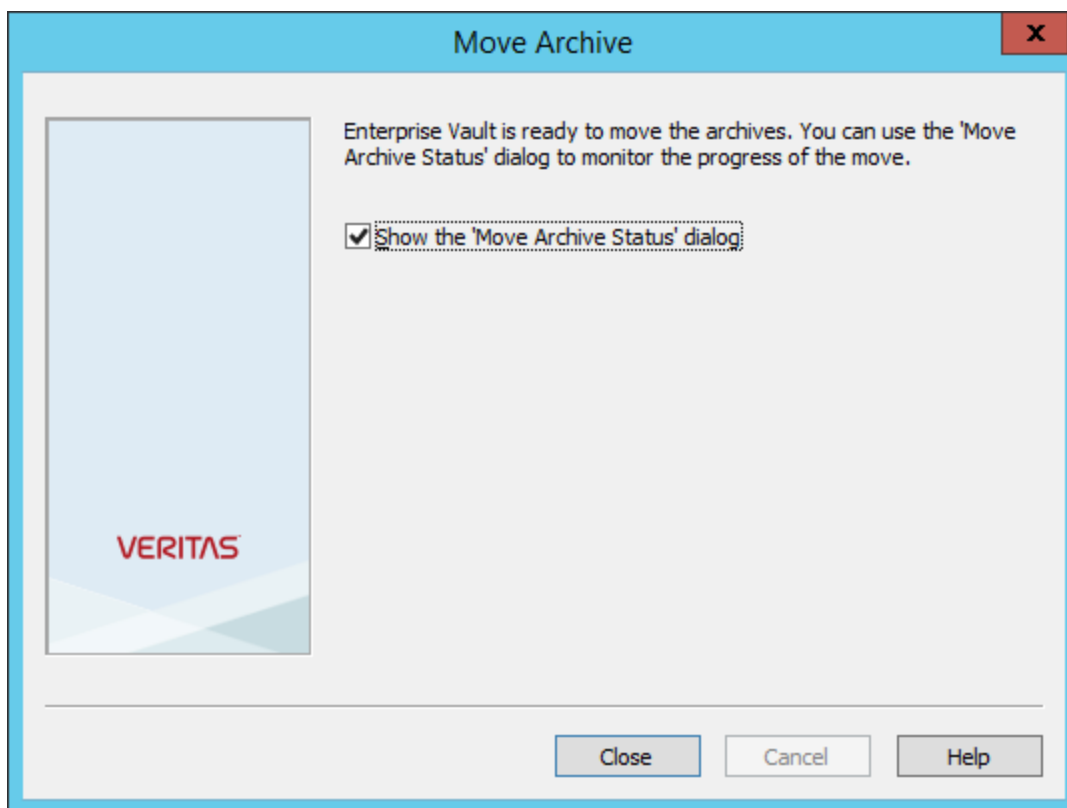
Move Archive

x

Enterprise Vault is ready to move the archives. You can use the 'Move Archive Status' dialog to monitor the progress of the move.

Show the 'Move Archive Status' dialog

VERITAS

Close

Cancel

Help